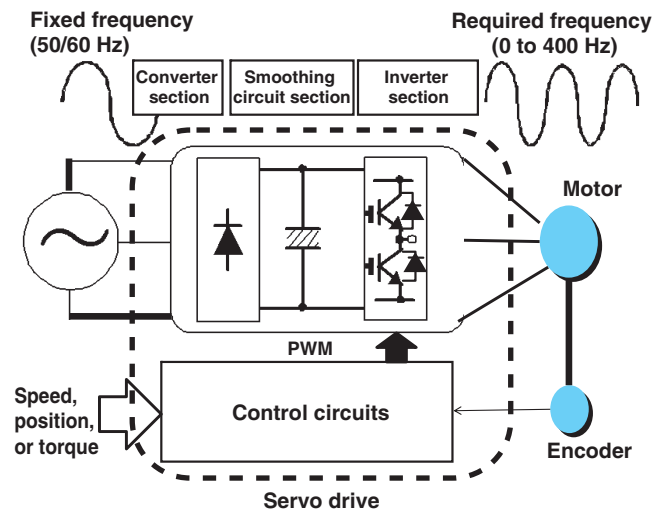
Fixed frequency (50/60 Hz)

Required frequency (0 to 400 Hz)

Converter section

Smoothing circuit section

Inverter section

Motor

PWM

Speed, position, or torque

Control circuits

Encoder

Servo drive